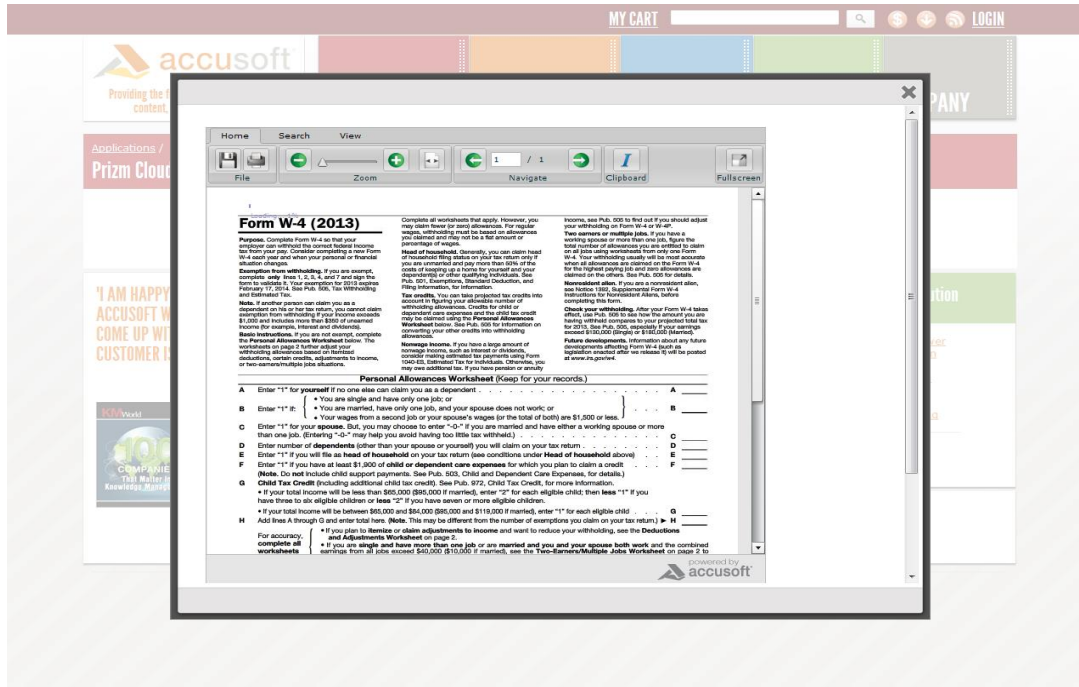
MY CART LOGIN

accusoft

Providing the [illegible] content,

PANY

Applications /

Prizm Cloud

'I AM HAPPY ACCUSOFT W COME UP WI CUSTOMER I

KMWorld

100 COMPANIES That Matter in Knowledge Manag

tion

Home Search View

File Zoom 1 / 1 Navigate Clipboard Fullscreen

Form W-4 (2013)

Purpose. Complete Form W-4 so that your employer can withhold the correct federal income tax from your pay. Consider completing a new Form W-4 each year and when your personal or financial situation changes.

Exemption from withholding. If you are exempt, complete only lines 1, 2, 3, 4, and 7 and sign the form to validate it. Your exemption for 2013 expires February 17, 2014. See Pub. 505, Tax Withholding and Estimated Tax.

Note. If another person can claim you as a dependent on his or her tax return, you cannot claim exemption from withholding if your income exceeds $1,000 and includes more than $350 of unearned income (for example, interest and dividends).

Basic instructions. If you are not exempt, complete the Personal Allowances Worksheet below. The worksheets on page 2 further adjust your withholding allowances based on itemized deductions, certain credits, adjustments to income, or two-earners/multiple jobs situations.

Complete all worksheets that apply. However, you may claim fewer (or zero) allowances. For regular wages, withholding must be based on allowances you claimed and may not be a flat amount or percentage of wages.

Head of household. Generally, you can claim head of household filing status on your tax return only if you are unmarried and pay more than 50% of the costs of keeping up a home for yourself and your dependent(s) or other qualifying individuals. See Pub. 501, Exemptions, Standard Deduction, and Filing Information, for information.

Tax credits. You can take projected tax credits into account in figuring your allowable number of withholding allowances. Credits for child or dependent care expenses and the child tax credit may be claimed using the Personal Allowances Worksheet below. See Pub. 505 for information on converting your other credits into withholding allowances.

Nonwage income. If you have a large amount of nonwage income, such as interest or dividends, consider making estimated tax payments using Form 1040-ES, Estimated Tax for Individuals. Otherwise, you may owe additional tax. If you have pension or annuity

income, see Pub. 505 to find out if you should adjust your withholding on Form W-4 or W-4P.

Two earners or multiple jobs. If you have a working spouse or more than one job, figure the total number of allowances you are entitled to claim on all jobs using worksheets from only one Form W-4. Your withholding usually will be most accurate when all allowances are claimed on the Form W-4 for the highest paying job and zero allowances are claimed on the others. See Pub. 505 for details.

Nonresident alien. If you are a nonresident alien, see Notice 1392, Supplemental Form W-4 Instructions for Nonresident Aliens, before completing this form.

Check your withholding. After your Form W-4 takes effect, use Pub. 505 to see how the amount you are having withheld compares to your projected total tax for 2013. See Pub. 505, especially if your earnings exceed $130,000 (Single) or $180,000 (Married).

Future developments. Information about any future developments affecting Form W-4 (such as legislation enacted after we release it) will be posted at www.irs.gov/w4.

Personal Allowances Worksheet (Keep for your records.)

A Enter "1" for yourself if no one else can claim you as a dependent . . . . . A

B Enter "1" if: • You are single and have only one job; or • You are married, have only one job, and your spouse does not work; or • Your wages from a second job or your spouse's wages (or the total of both) are $1,500 or less. . . . B

C Enter "1" for your spouse. But, you may choose to enter "-0-" if you are married and have either a working spouse or more than one job. (Entering "-0-" may help you avoid having too little tax withheld.) . . . . C

D Enter number of dependents (other than your spouse or yourself) you will claim on your tax return . . . . D

E Enter "1" if you will file as head of household on your tax return (see conditions under Head of household above) . . E

F Enter "1" if you have at least $1,900 of child or dependent care expenses for which you plan to claim a credit . . F

(Note. Do not include child support payments. See Pub. 503, Child and Dependent Care Expenses, for details.)

G Child Tax Credit (including additional child tax credit). See Pub. 972, Child Tax Credit, for more information.
• If your total income will be less than $65,000 ($95,000 if married), enter "2" for each eligible child; then less "1" if you have three to six eligible children or less "2" if you have seven or more eligible children.
• If your total income will be between $65,000 and $84,000 ($95,000 and $119,000 if married), enter "1" for each eligible child . . . G

H Add lines A through G and enter total here. (Note. This may be different from the number of exemptions you claim on your tax return.) ► H

For accuracy, complete all worksheets
• If you plan to itemize or claim adjustments to income and want to reduce your withholding, see the Deductions and Adjustments Worksheet on page 2.
• If you are single and have more than one job or are married and you and your spouse both work and the combined earnings from all jobs exceed $40,000 ($10,000 if married), see the Two-Earners/Multiple Jobs Worksheet on page 2 to

powered by accusoft